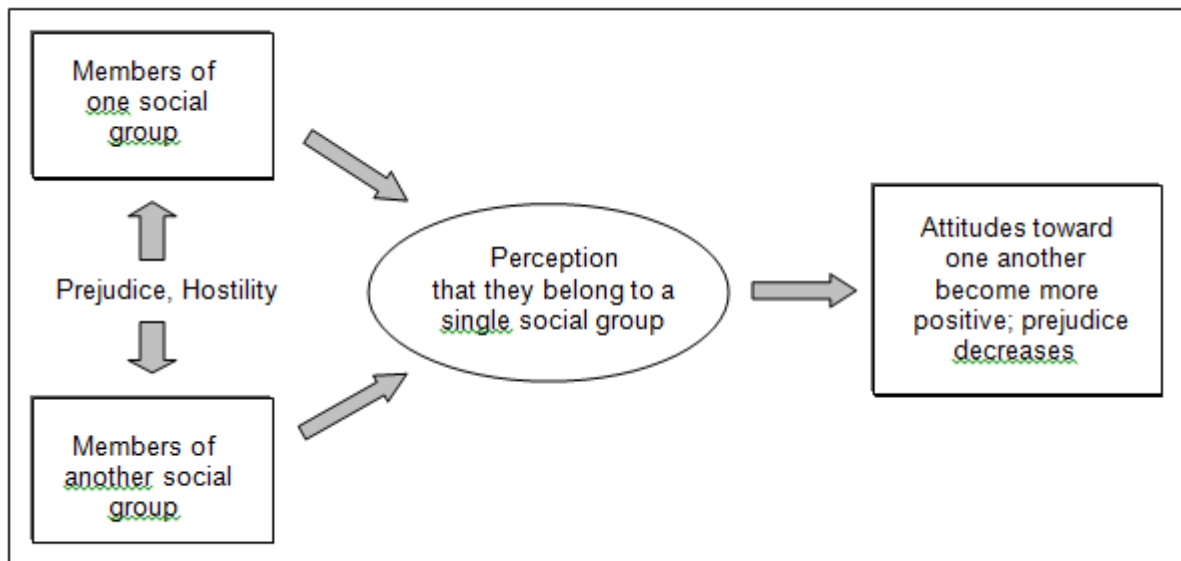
Members of one social group

Prejudice, Hostility

Members of another social group

Perception that they belong to a single social group

Attitudes toward one another become more positive; prejudice decreases